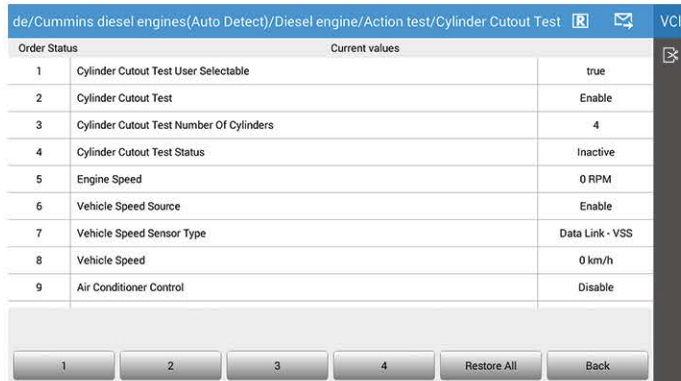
de/Cummins diesel engines(Auto Detect)/Diesel engine/Action test/Cylinder Cutout Test R VCI

| Order Status | Current values | |
|---|---|---|
| 1 | Cylinder Cutout Test User Selectable | true |
| 2 | Cylinder Cutout Test | Enable |
| 3 | Cylinder Cutout Test Number Of Cylinders | 4 |
| 4 | Cylinder Cutout Test Status | Inactive |
| 5 | Engine Speed | 0 RPM |
| 6 | Vehicle Speed Source | Enable |
| 7 | Vehicle Speed Sensor Type | Data Link - VSS |
| 8 | Vehicle Speed | 0 km/h |
| 9 | Air Conditioner Control | Disable |

1 2 3 4 Restore All Back